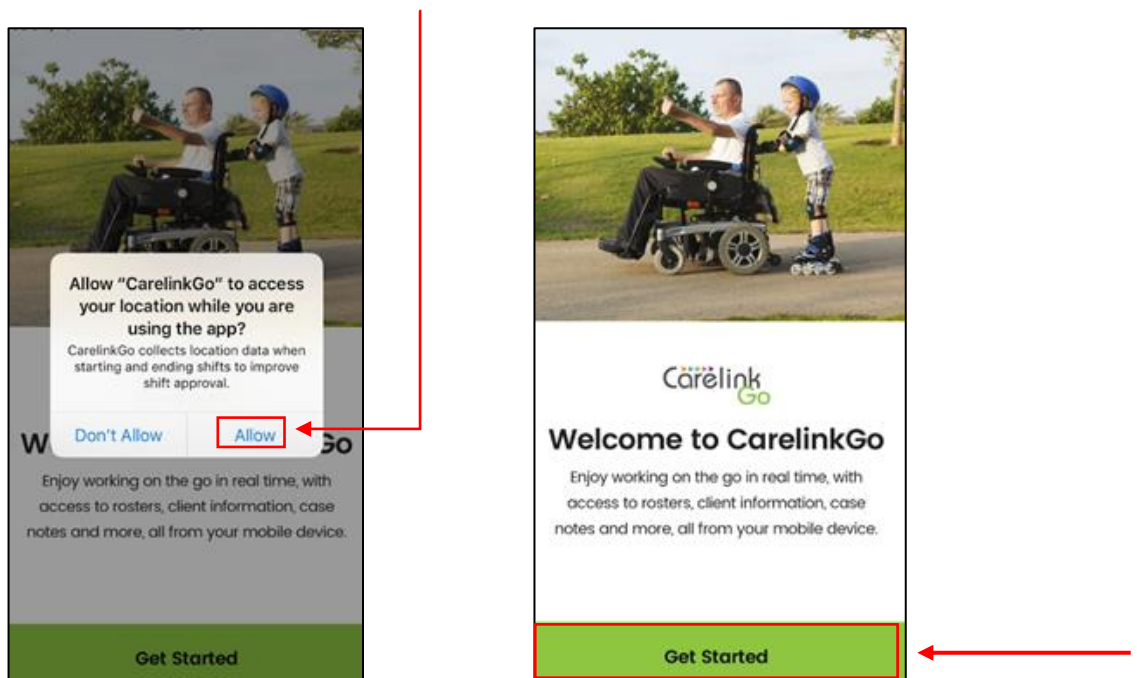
Allow "CarelinkGo" to access your location while you are using the app?

CarelinkGo collects location data when starting and ending shifts to improve shift approval.

Don't Allow

Allow

We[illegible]Go

Enjoy working on the go in real time, with access to rosters, client information, case notes and more, all from your mobile device.

Get Started

Carelink Go

Welcome to CarelinkGo

Enjoy working on the go in real time, with access to rosters, client information, case notes and more, all from your mobile device.

Get Started